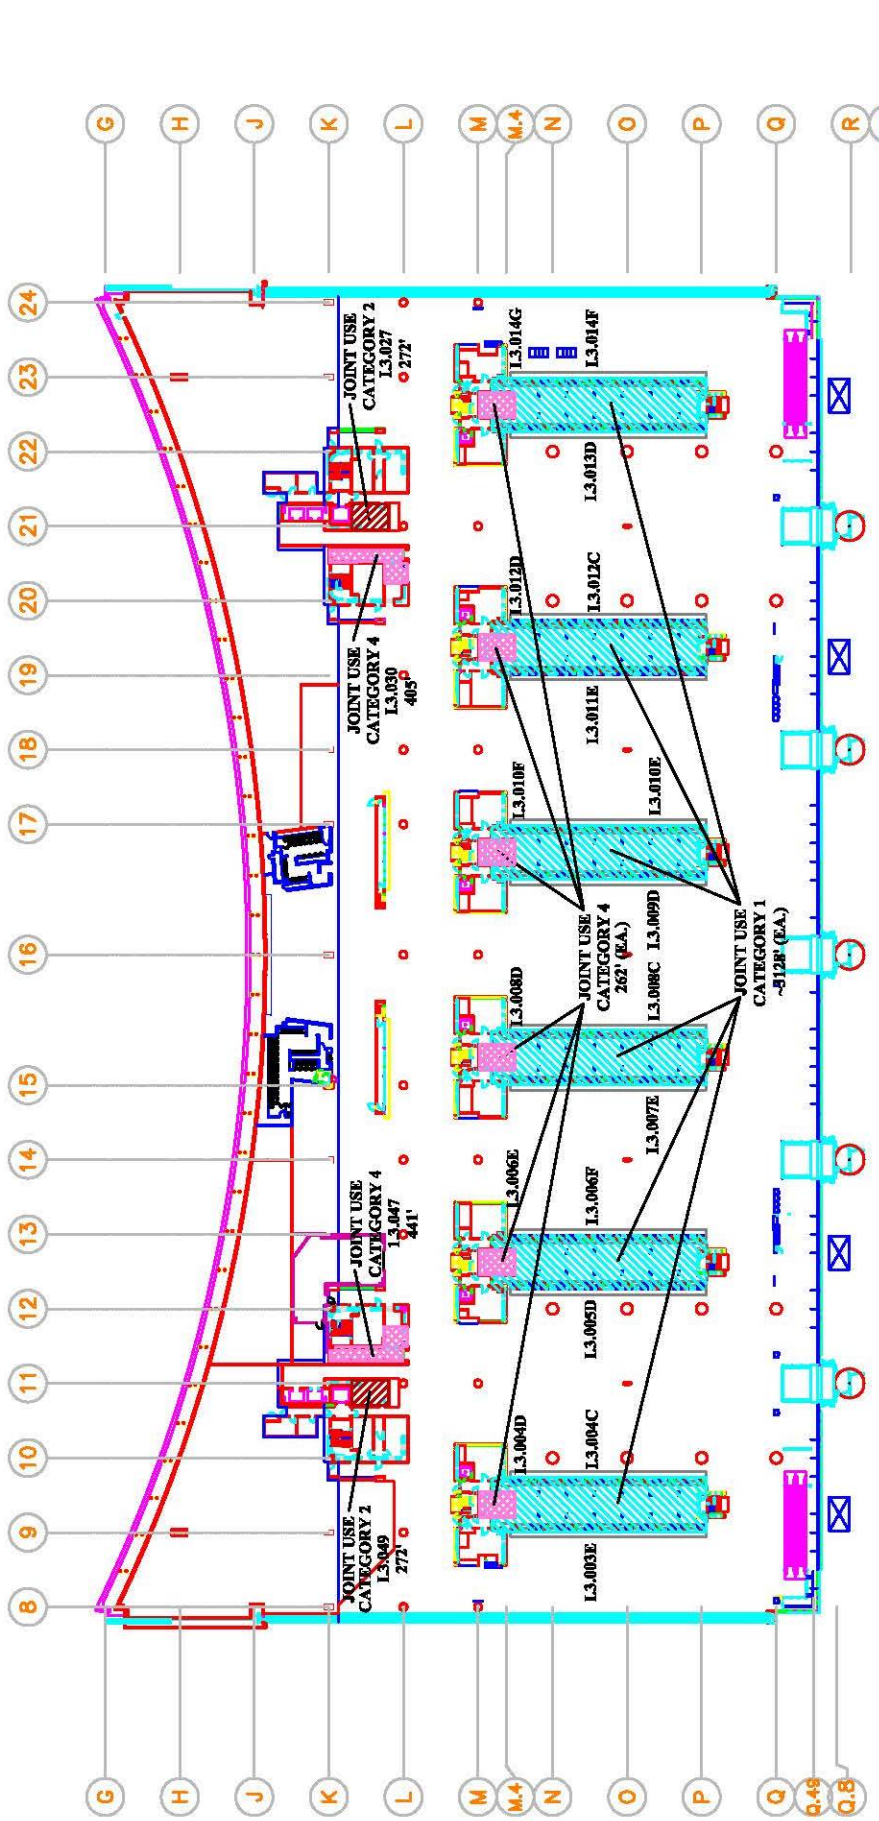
G
H
J
K
L
M
M.4
N
O
P
Q
R

24
23
22
21
20
19
18
17
16
15
14
13
12
11
10
9
8

JOINT USE CATEGORY 2 L3.027 272'

JOINT USE CATEGORY 4 L3.030 405'

JOINT USE CATEGORY 4 L3.047 441'

JOINT USE CATEGORY 2 L3.049 272'

L3.014G
L3.014F
L3.013D
L3.012D
L3.012C
L3.011E
L3.010F
L3.010E
L3.009D
L3.008D
L3.008C
L3.007E
L3.006E
L3.006F
L3.005D
L3.004D
L3.004C
L3.003E

JOINT USE CATEGORY 4 262' (EA.)

JOINT USE CATEGORY 1 ~3128' (EA.)

G
H
J
K
L
M
M.4
N
O
P
Q
Q.49
Q.B